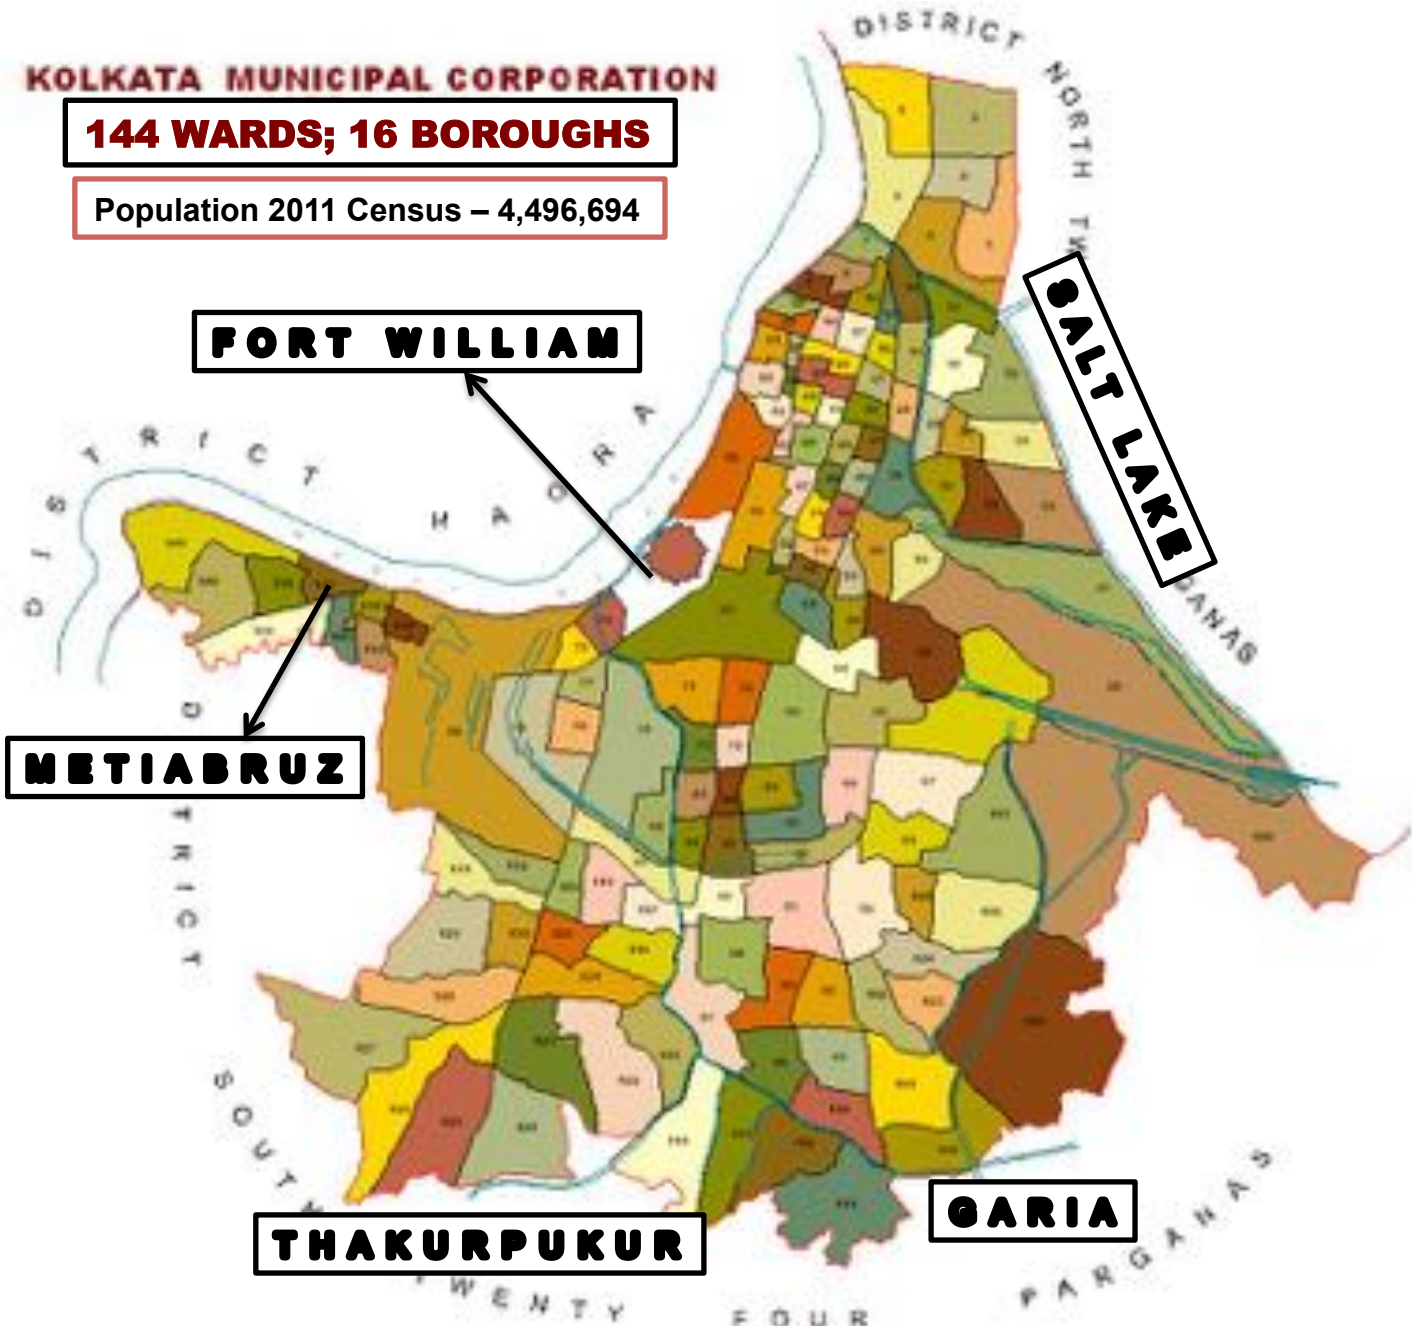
KOLKATA MUNICIPAL CORPORATION

144 WARDS; 16 BOROUGHS

Population 2011 Census – 4,496,694

FORT WILLIAM

SALT LAKE

METIABRUZ

GARIA

THAKURPUKUR

DISTRICT NORTH TW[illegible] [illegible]ANAS

DISTRICT HAORA

DISTRICT SOUTH TWENTY FOUR PARGANAS